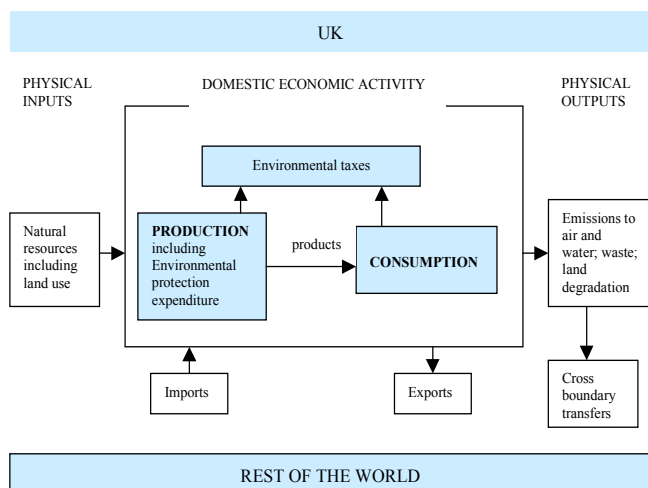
UK

PHYSICAL INPUTS

DOMESTIC ECONOMIC ACTIVITY

PHYSICAL OUTPUTS

Environmental taxes

Natural resources including land use

**PRODUCTION** including Environmental protection expenditure

products

**CONSUMPTION**

Emissions to air and water; waste; land degradation

Imports

Exports

Cross boundary transfers

REST OF THE WORLD